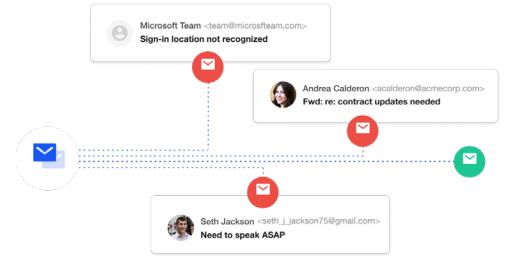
Microsoft Team <team@microsfteam.com>
Sign-in location not recognized

Andrea Calderon <acalderon@acmecorp.com>
Fwd: re: contract updates needed

Seth Jackson <seth_j_jackson75@gmail.com>
Need to speak ASAP